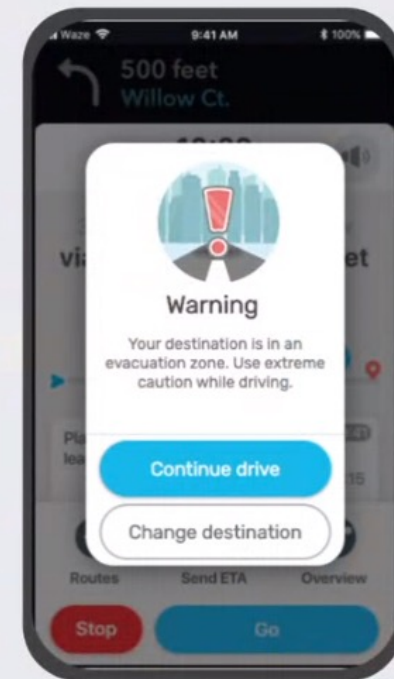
Waze 9:41 AM 100%

500 feet
Willow Ct.

10:2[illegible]

vi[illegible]

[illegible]et

Pla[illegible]
lea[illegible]

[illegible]15

Warning

Your destination is in an evacuation zone. Use extreme caution while driving.

Continue drive

Change destination

Routes

Send ETA

Overview

Stop

Go